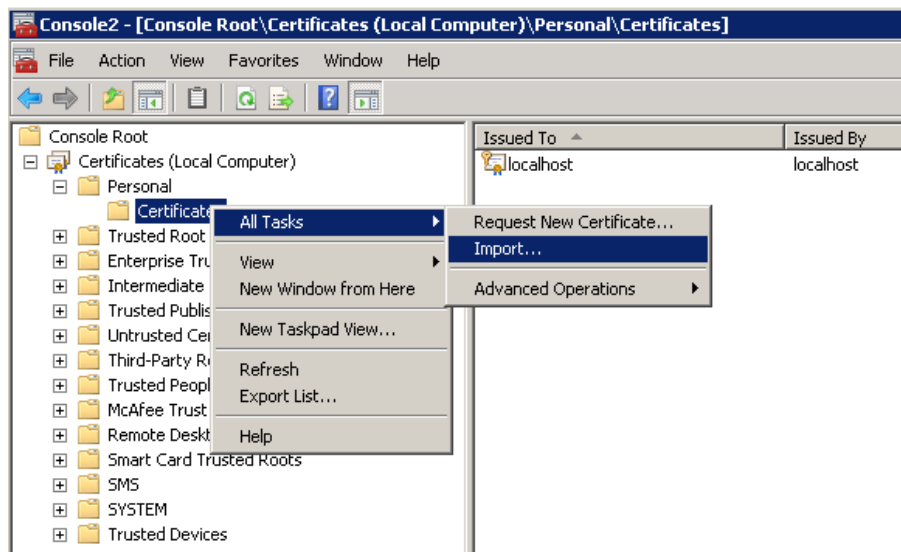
Console2 - [Console Root\Certificates (Local Computer)\Personal\Certificates]

File Action View Favorites Window Help

Console Root
Certificates (Local Computer)
Personal
Certificate
Trusted Root
Enterprise Tru
Intermediate
Trusted Publis
Untrusted Cer
Third-Party R
Trusted Peopl
McAfee Trust
Remote Deskt
Smart Card Trusted Roots
SMS
SYSTEM
Trusted Devices

All Tasks
View
New Window from Here
New Taskpad View...
Refresh
Export List...
Help

Request New Certificate...
Import...
Advanced Operations

| Issued To | Issued By |
|---|---|
| localhost | localhost |